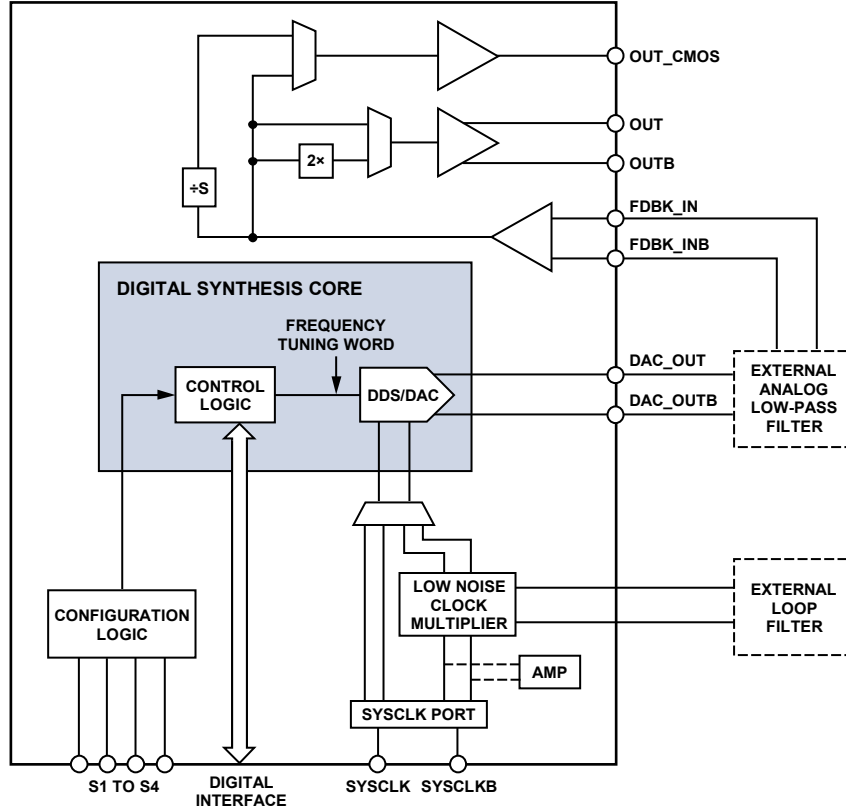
OUT_CMOS

OUT

2×

OUTB

÷S

FDBK_IN

FDBK_INB

DIGITAL SYNTHESIS CORE

FREQUENCY TUNING WORD

CONTROL LOGIC

DDS/DAC

DAC_OUT

DAC_OUTB

EXTERNAL ANALOG LOW-PASS FILTER

CONFIGURATION LOGIC

LOW NOISE CLOCK MULTIPLIER

EXTERNAL LOOP FILTER

AMP

SYSCLK PORT

S1 TO S4

DIGITAL INTERFACE

SYSCLK

SYSCLKB